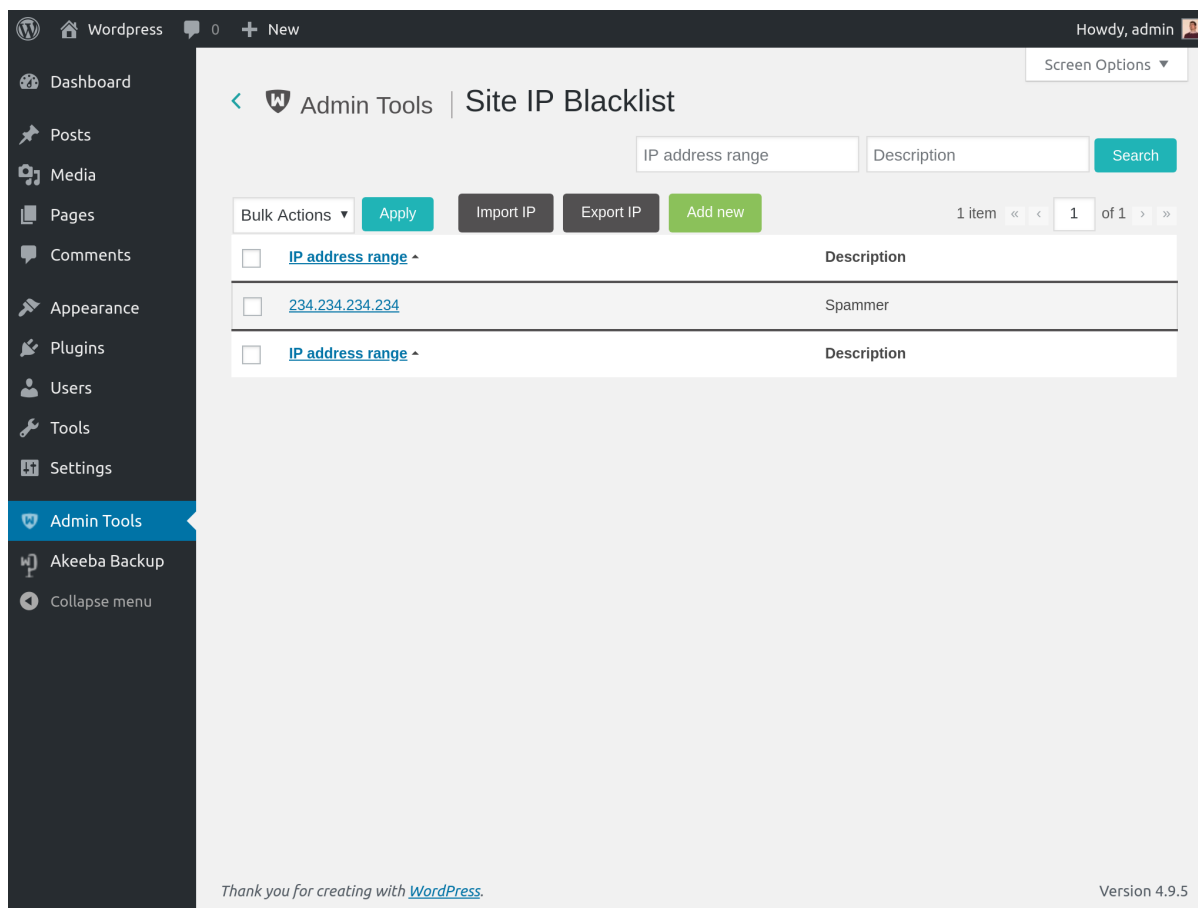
Wordpress 0 New
Howdy, admin

Dashboard
Posts
Media
Pages
Comments
Appearance
Plugins
Users
Tools
Settings
Admin Tools
Akeeba Backup
Collapse menu

Screen Options ▼

Admin Tools | Site IP Blacklist

IP address range
Description
Search

Bulk Actions ▼
Apply
Import IP
Export IP
Add new
1 item « ‹ 1 of 1 › »

| | IP address range ▲ | Description |
|---|---|---|
| | 234.234.234.234 | Spammer |
| | IP address range ▲ | Description |

Thank you for creating with WordPress.
Version 4.9.5